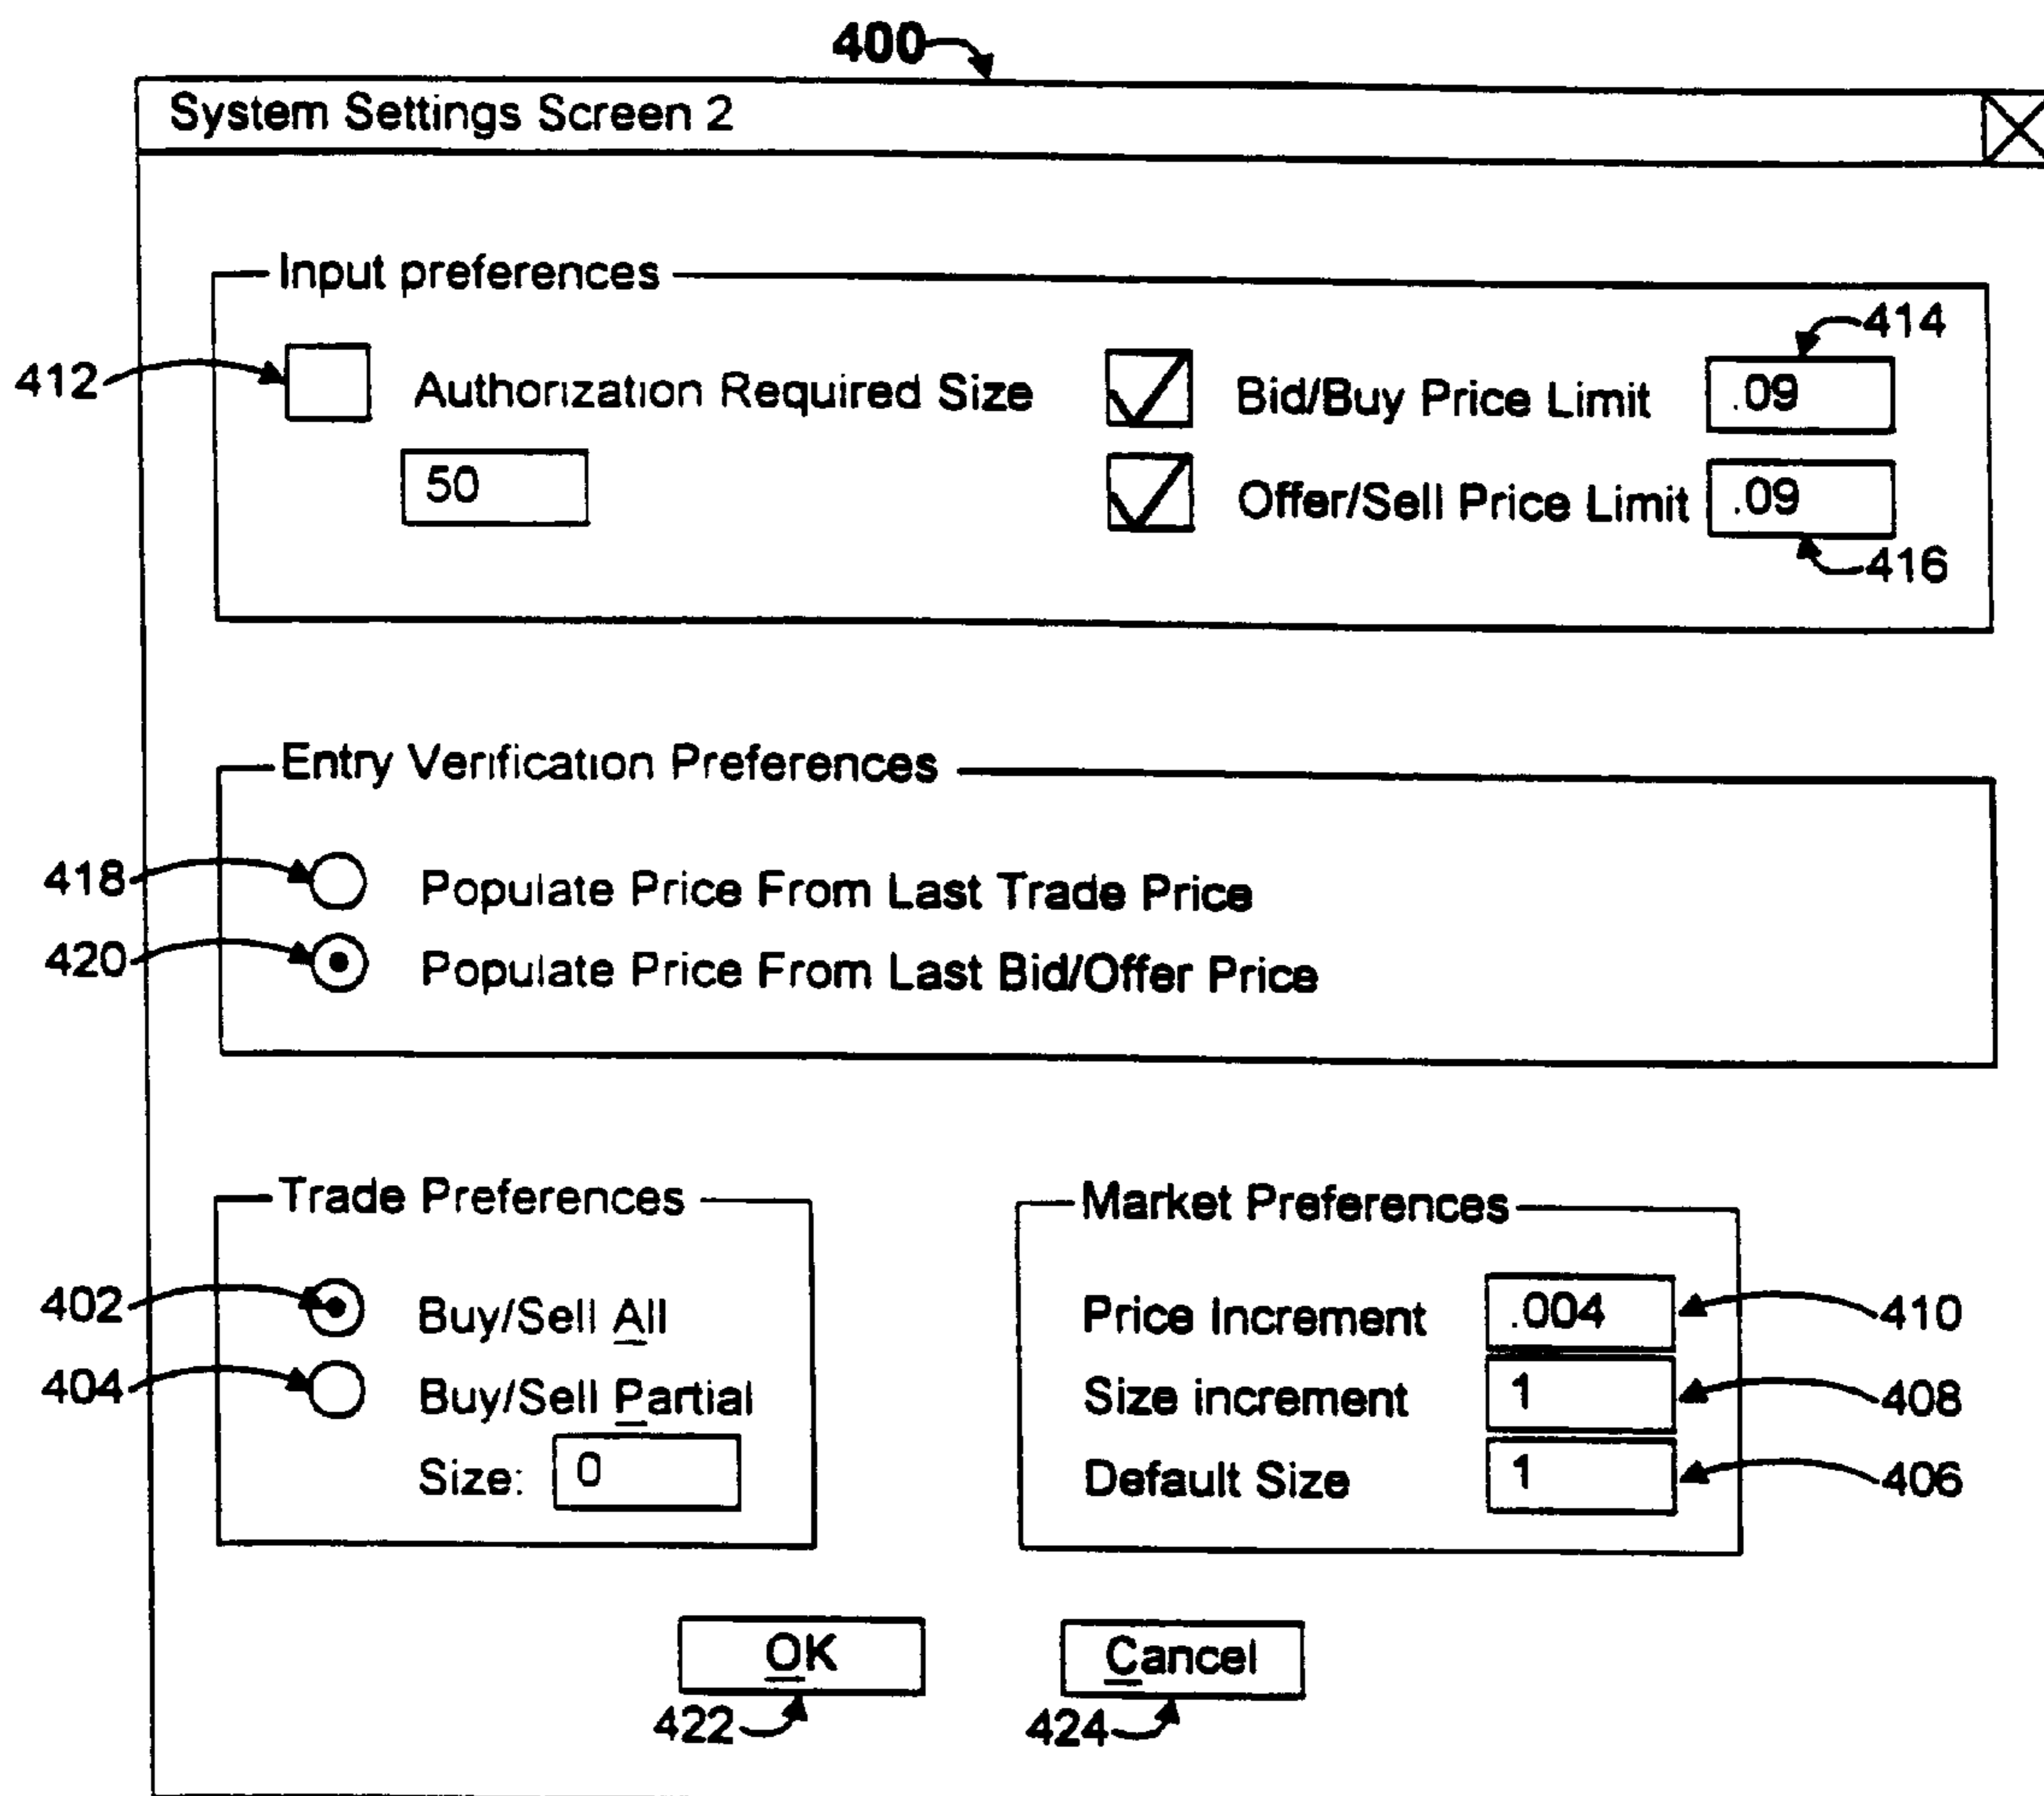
400

System Settings Screen 2

Input preferences

412

Authorization Required Size

50

Bid/Buy Price Limit

.09

414

Offer/Sell Price Limit

.09

416

Entry Verification Preferences

418

Populate Price From Last Trade Price

420

Populate Price From Last Bid/Offer Price

Trade Preferences

402

Buy/Sell All

404

Buy/Sell Partial

Size: 0

Market Preferences

Price Increment

.004

410

Size increment

1

408

Default Size

1

406

OK

422

Cancel

424